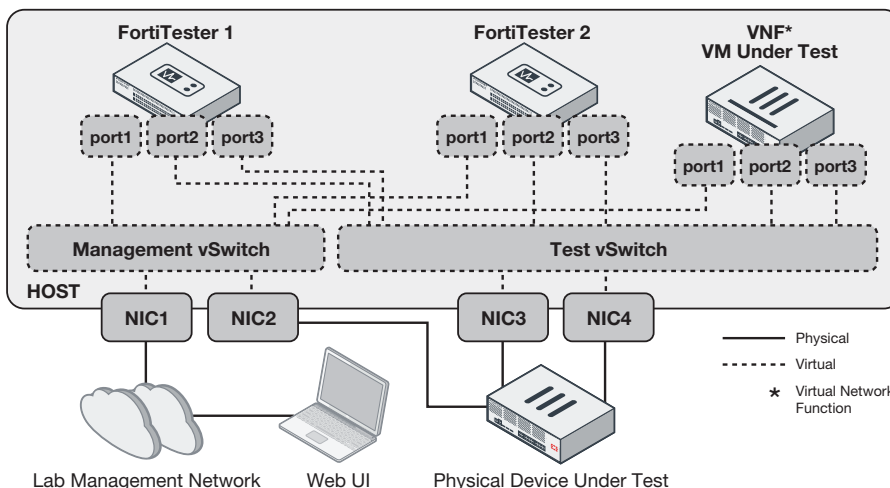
FortiTester 1

FortiTester 2

VNF*
VM Under Test

port1 port2 port3

port1 port2 port3

port1 port2 port3

Management vSwitch

Test vSwitch

HOST

NIC1 NIC2

NIC3 NIC4

Physical

Virtual

* Virtual Network Function

Lab Management Network

Web UI

Physical Device Under Test